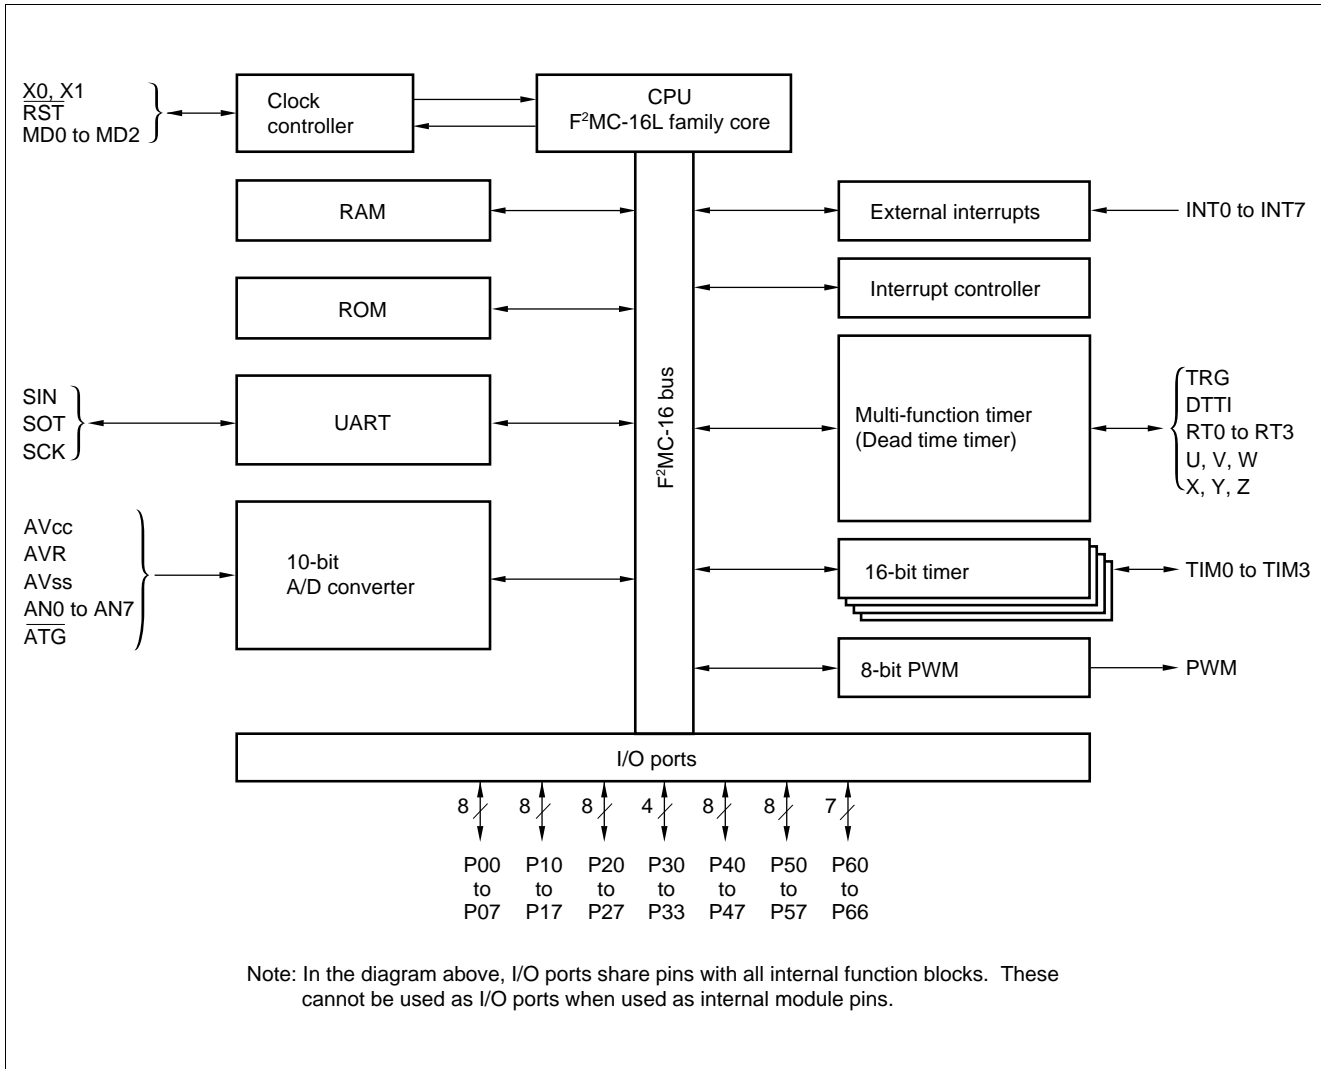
X0, X1
$\overline{RST}$
MD0 to MD2

Clock controller

CPU
F$^2$MC-16L family core

RAM

ROM

SIN
SOT
SCK

UART

AVcc
AVR
AVss
AN0 to AN7
$\overline{ATG}$

10-bit
A/D converter

F$^2$MC-16 bus

External interrupts

INT0 to INT7

Interrupt controller

Multi-function timer
(Dead time timer)

TRG
DTTI
RT0 to RT3
U, V, W
X, Y, Z

16-bit timer

TIM0 to TIM3

8-bit PWM

PWM

I/O ports

8 8 8 4 8 8 7

P00 to P07
P10 to P17
P20 to P27
P30 to P33
P40 to P47
P50 to P57
P60 to P66

Note: In the diagram above, I/O ports share pins with all internal function blocks. These cannot be used as I/O ports when used as internal module pins.